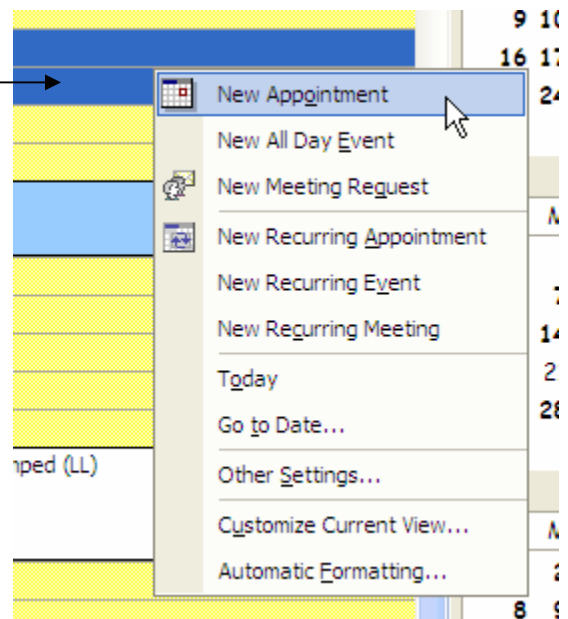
9 10
16 17
24

M

7
14
2
28

M
2
8 9

New Appointment
New All Day Event
New Meeting Request
New Recurring Appointment
New Recurring Event
New Recurring Meeting
Today
Go to Date...
Other Settings...
Customize Current View...
Automatic Formatting...

nped (LL)